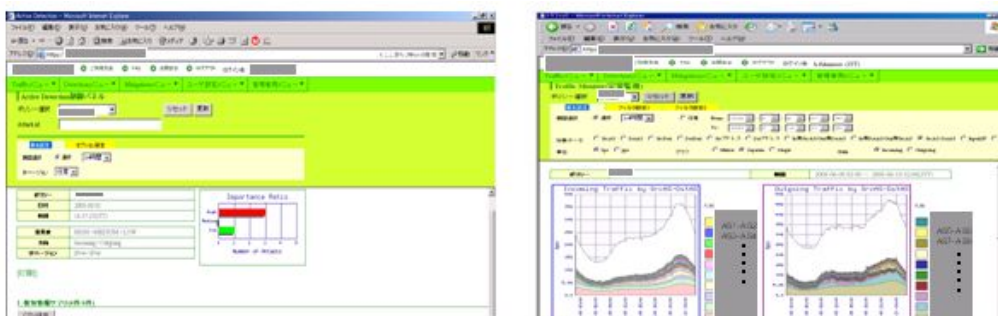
Active Detection - Microsoft Internet Explorer

Active Detection

Importance Ratio

Number of Attacks

Incoming Traffic by SrcAS-DstAS

Outgoing Traffic by SrcAS-DstAS

AS1-AS2

AS3-AS4

AS1-AS2

AS3-AS4